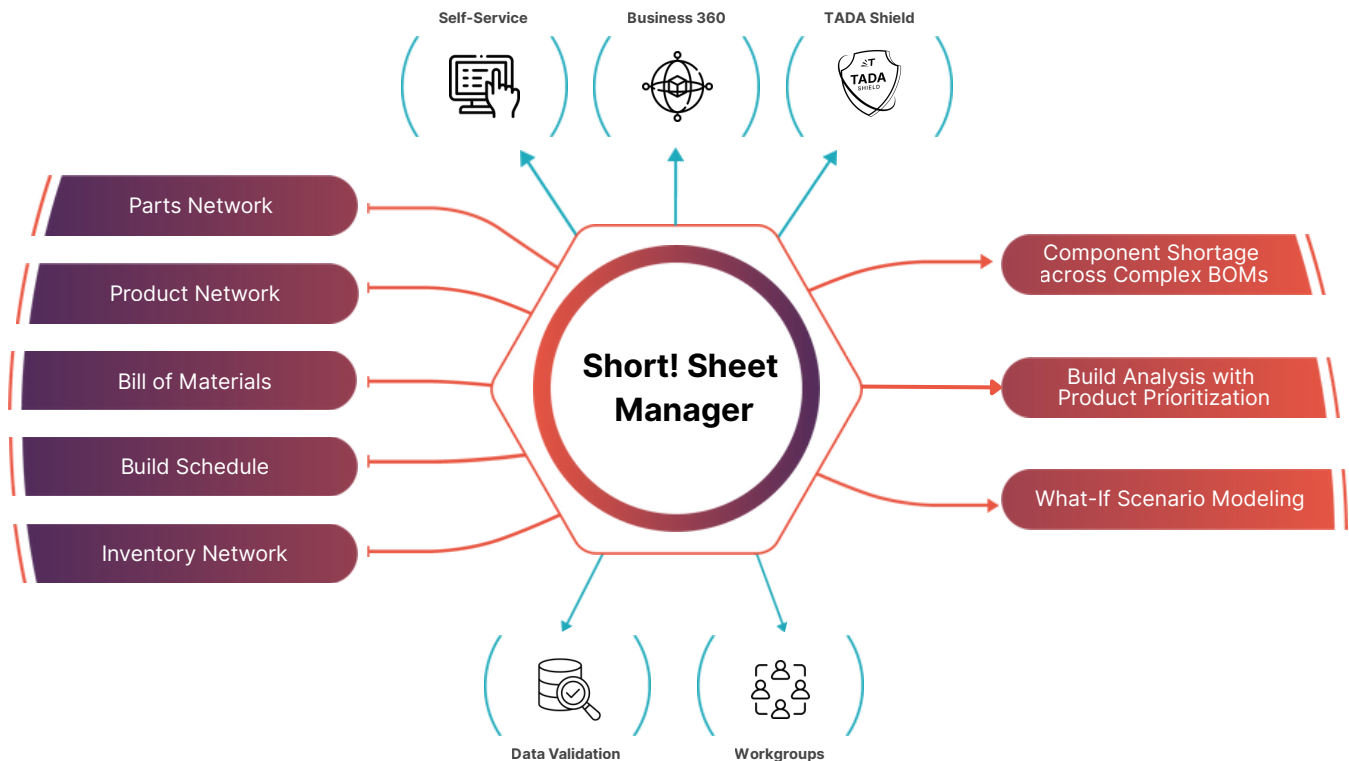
Self-Service

Business 360

TADA Shield

TADA SHIELD

Parts Network

Product Network

Bill of Materials

Build Schedule

Inventory Network

Short! Sheet Manager

Component Shortage across Complex BOMs

Build Analysis with Product Prioritization

What-If Scenario Modeling

Data Validation

Workgroups